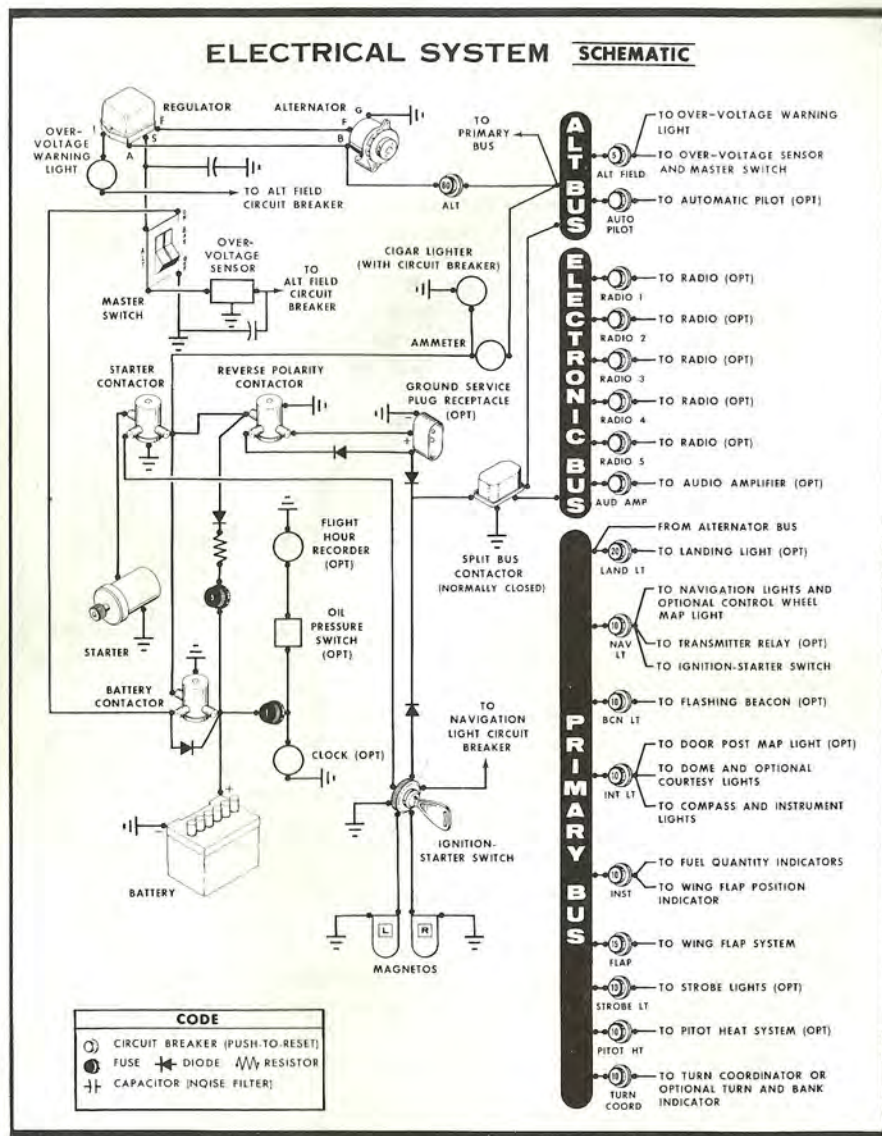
ELECTRICAL SYSTEM SCHEMATIC

REGULATOR
ALTERNATOR
G
F
B
I
F
S
A
OVER-VOLTAGE WARNING LIGHT
TO ALT FIELD CIRCUIT BREAKER
60
ALT
TO PRIMARY BUS
ALT BUS
5
ALT FIELD
TO OVER-VOLTAGE WARNING LIGHT
TO OVER-VOLTAGE SENSOR AND MASTER SWITCH
AUTO PILOT
TO AUTOMATIC PILOT (OPT)
OVER-VOLTAGE SENSOR
TO ALT FIELD CIRCUIT BREAKER
MASTER SWITCH
CIGAR LIGHTER (WITH CIRCUIT BREAKER)
AMMETER
ELECTRONIC BUS
RADIO 1
TO RADIO (OPT)
RADIO 2
TO RADIO (OPT)
RADIO 3
TO RADIO (OPT)
RADIO 4
TO RADIO (OPT)
RADIO 5
TO RADIO (OPT)
AUD AMP
TO AUDIO AMPLIFIER (OPT)
STARTER CONTACTOR
REVERSE POLARITY CONTACTOR
GROUND SERVICE PLUG RECEPTACLE (OPT)
SPLIT BUS CONTACTOR (NORMALLY CLOSED)
FLIGHT HOUR RECORDER (OPT)
OIL PRESSURE SWITCH (OPT)
CLOCK (OPT)
STARTER
BATTERY CONTACTOR
BATTERY
TO NAVIGATION LIGHT CIRCUIT BREAKER
IGNITION-STARTER SWITCH
L
R
MAGNETOS
PRIMARY BUS
FROM ALTERNATOR BUS
20
LAND LT
TO LANDING LIGHT (OPT)
10
NAV LT
TO NAVIGATION LIGHTS AND OPTIONAL CONTROL WHEEL MAP LIGHT
TO TRANSMITTER RELAY (OPT)
TO IGNITION-STARTER SWITCH
10
BCN LT
TO FLASHING BEACON (OPT)
10
INT LT
TO DOOR POST MAP LIGHT (OPT)
TO DOME AND OPTIONAL COURTESY LIGHTS
TO COMPASS AND INSTRUMENT LIGHTS
10
INST
TO FUEL QUANTITY INDICATORS
TO WING FLAP POSITION INDICATOR
15
FLAP
TO WING FLAP SYSTEM
10
STROBE LT
TO STROBE LIGHTS (OPT)
10
PITOT HT
TO PITOT HEAT SYSTEM (OPT)
10
TURN COORD
TO TURN COORDINATOR OR OPTIONAL TURN AND BANK INDICATOR

CODE
CIRCUIT BREAKER (PUSH-TO-RESET)
FUSE
DIODE
RESISTOR
CAPACITOR (NOISE FILTER)